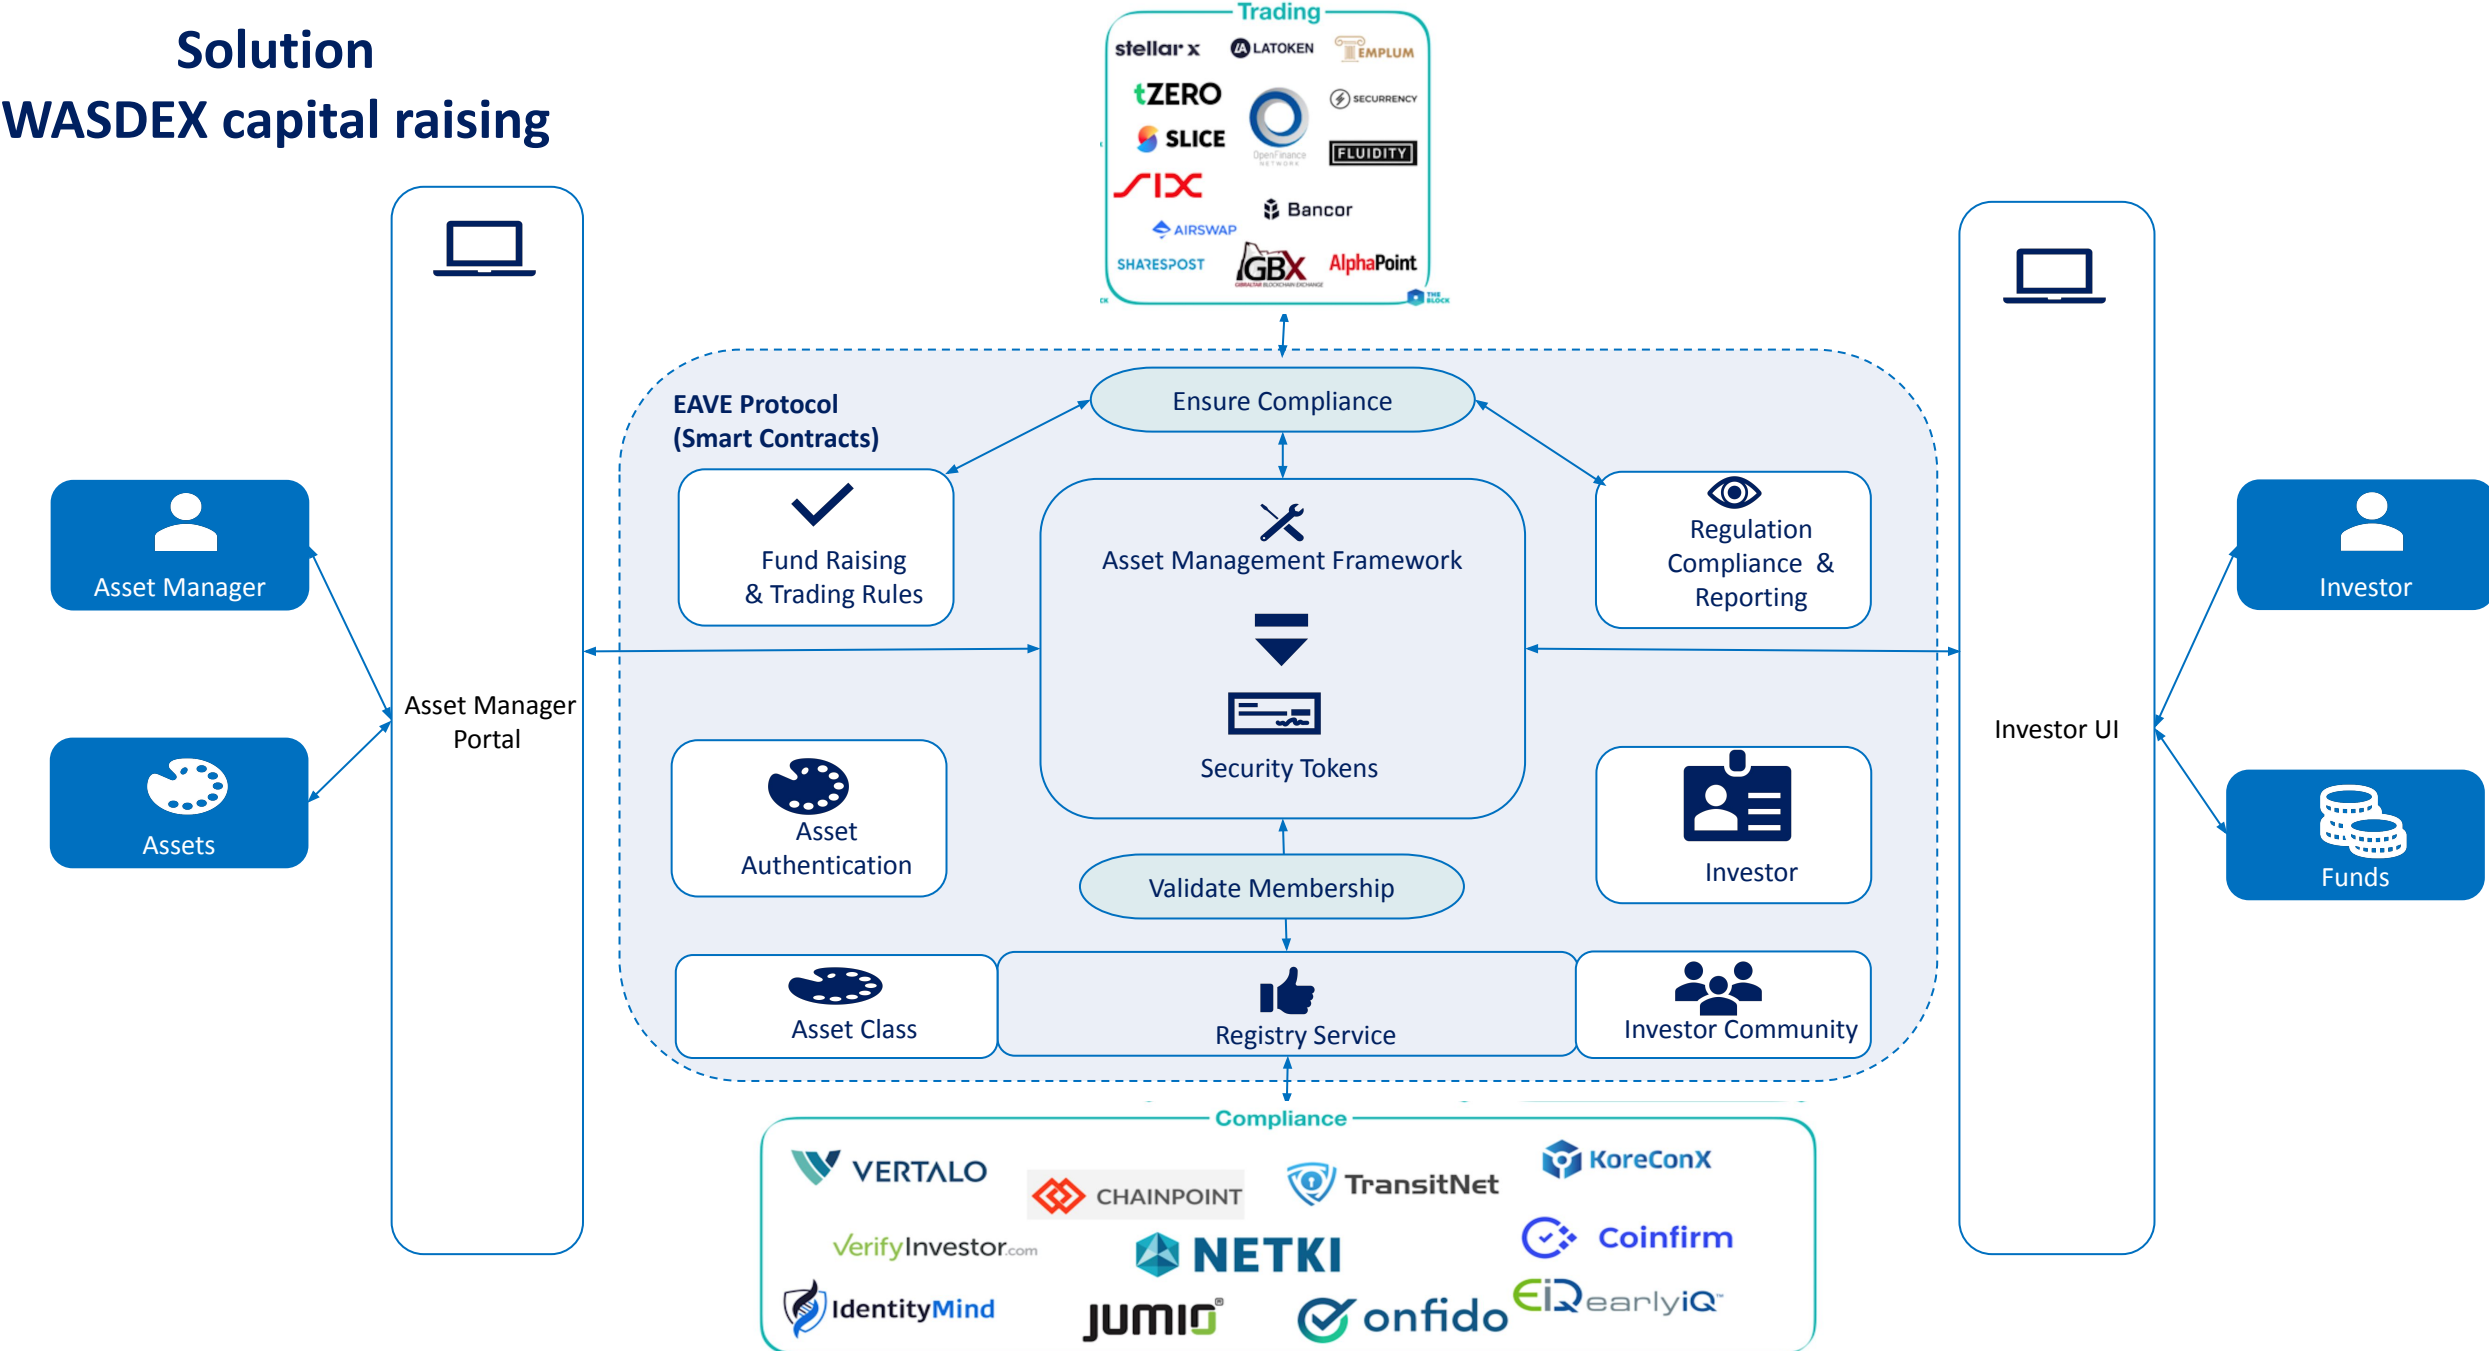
Solution
WASDEX capital raising

Trading

stellar x
LATOKEN
TEMPLUM
tZERO
SECURRENCY
SLICE
OpenFinance NETWORK
FLUIDITY
SIX
Bancor
AIRSWAP
SHARESPOST
GBX
AlphaPoint

Asset Manager

Assets

Asset Manager Portal

EAVE Protocol
(Smart Contracts)

Ensure Compliance

Fund Raising
& Trading Rules

Asset Management Framework

Security Tokens

Regulation Compliance & Reporting

Asset Authentication

Validate Membership

Investor

Asset Class

Registry Service

Investor Community

Investor UI

Investor

Funds

Compliance

VERTALO
CHAINPOINT
TransitNet
KoreConX
VerifyInvestor.com
NETKI
Coinfirm
IdentityMind
JUMIO
onfido
earlyiQ